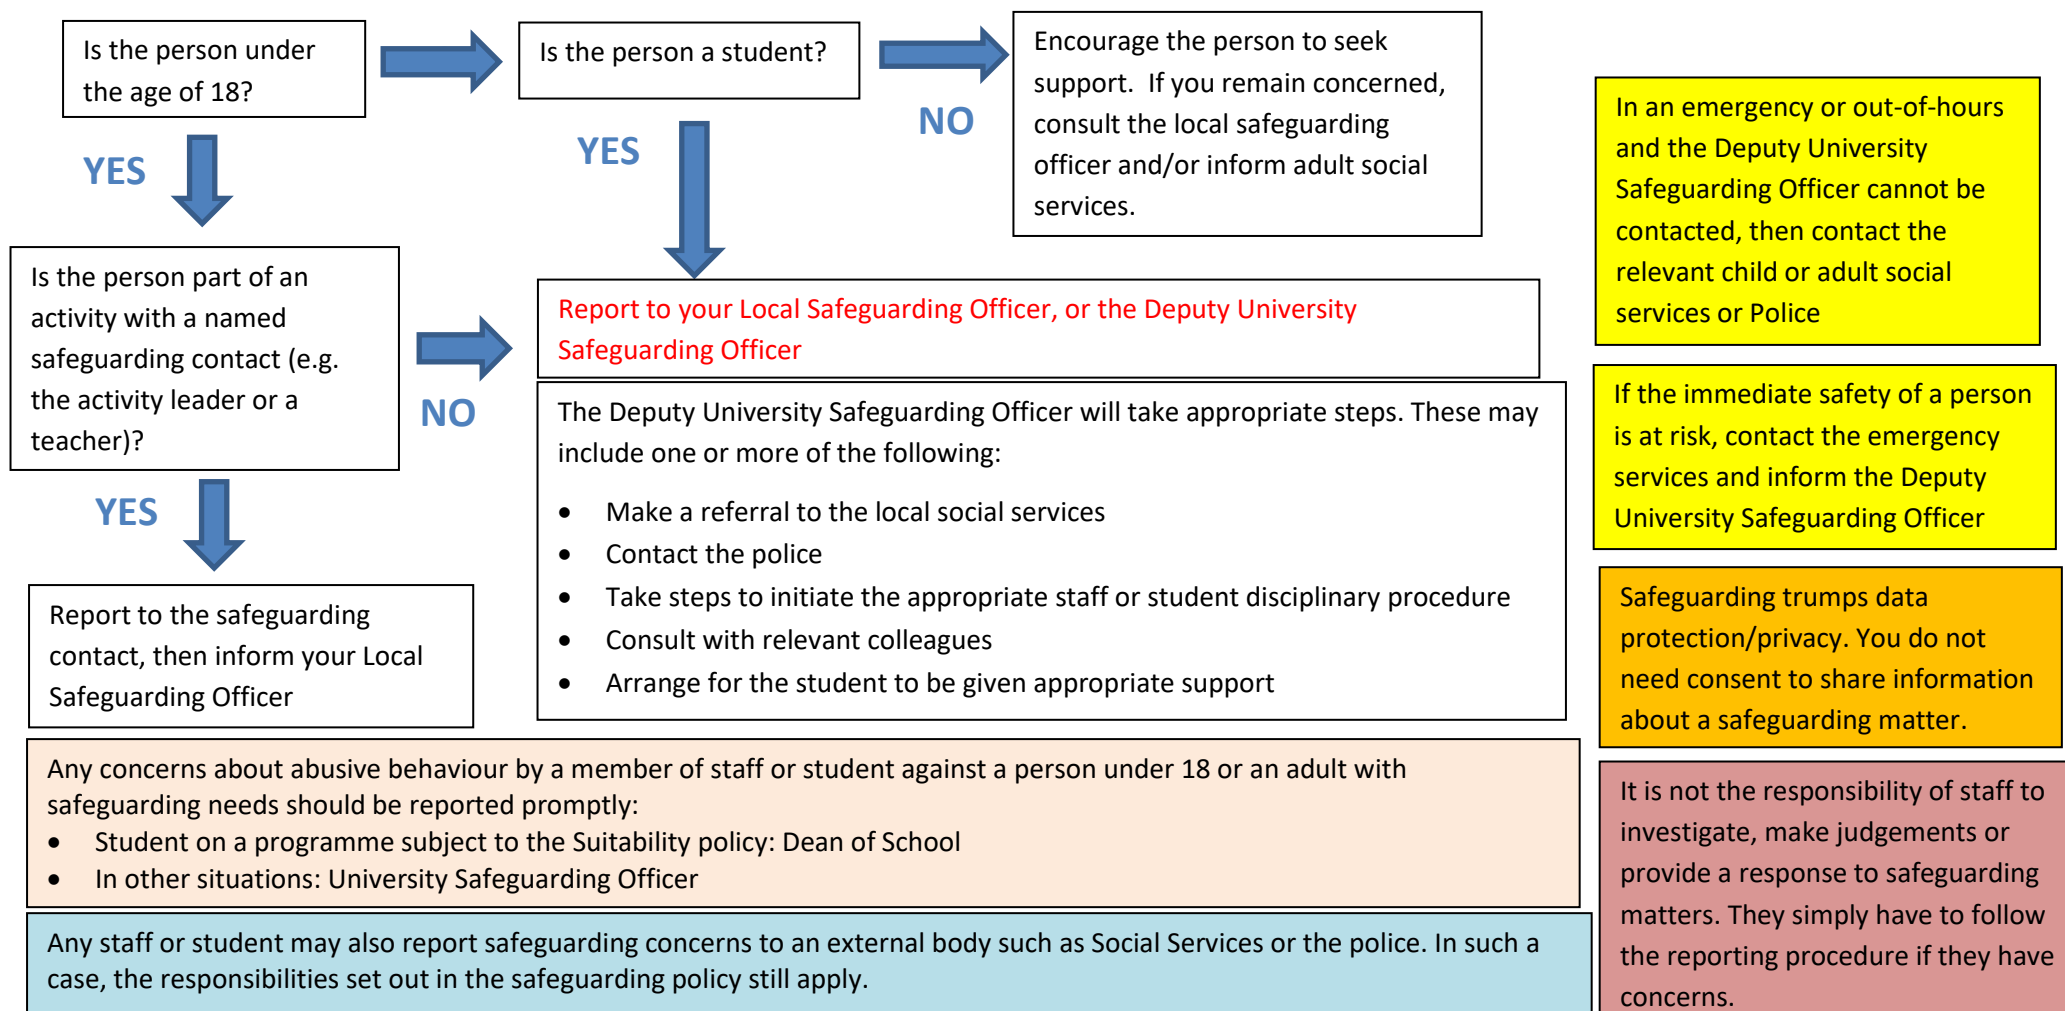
Is the person under the age of 18?

Is the person a student?

NO

Encourage the person to seek support. If you remain concerned, consult the local safeguarding officer and/or inform adult social services.

YES

YES

In an emergency or out-of-hours and the Deputy University Safeguarding Officer cannot be contacted, then contact the relevant child or adult social services or Police

Is the person part of an activity with a named safeguarding contact (e.g. the activity leader or a teacher)?

NO

Report to your Local Safeguarding Officer, or the Deputy University Safeguarding Officer

The Deputy University Safeguarding Officer will take appropriate steps. These may include one or more of the following:

- Make a referral to the local social services
- Contact the police
- Take steps to initiate the appropriate staff or student disciplinary procedure
- Consult with relevant colleagues
- Arrange for the student to be given appropriate support

If the immediate safety of a person is at risk, contact the emergency services and inform the Deputy University Safeguarding Officer

YES

Report to the safeguarding contact, then inform your Local Safeguarding Officer

Safeguarding trumps data protection/privacy. You do not need consent to share information about a safeguarding matter.

Any concerns about abusive behaviour by a member of staff or student against a person under 18 or an adult with safeguarding needs should be reported promptly:
- Student on a programme subject to the Suitability policy: Dean of School
- In other situations: University Safeguarding Officer

It is not the responsibility of staff to investigate, make judgements or provide a response to safeguarding matters. They simply have to follow the reporting procedure if they have concerns.

Any staff or student may also report safeguarding concerns to an external body such as Social Services or the police. In such a case, the responsibilities set out in the safeguarding policy still apply.